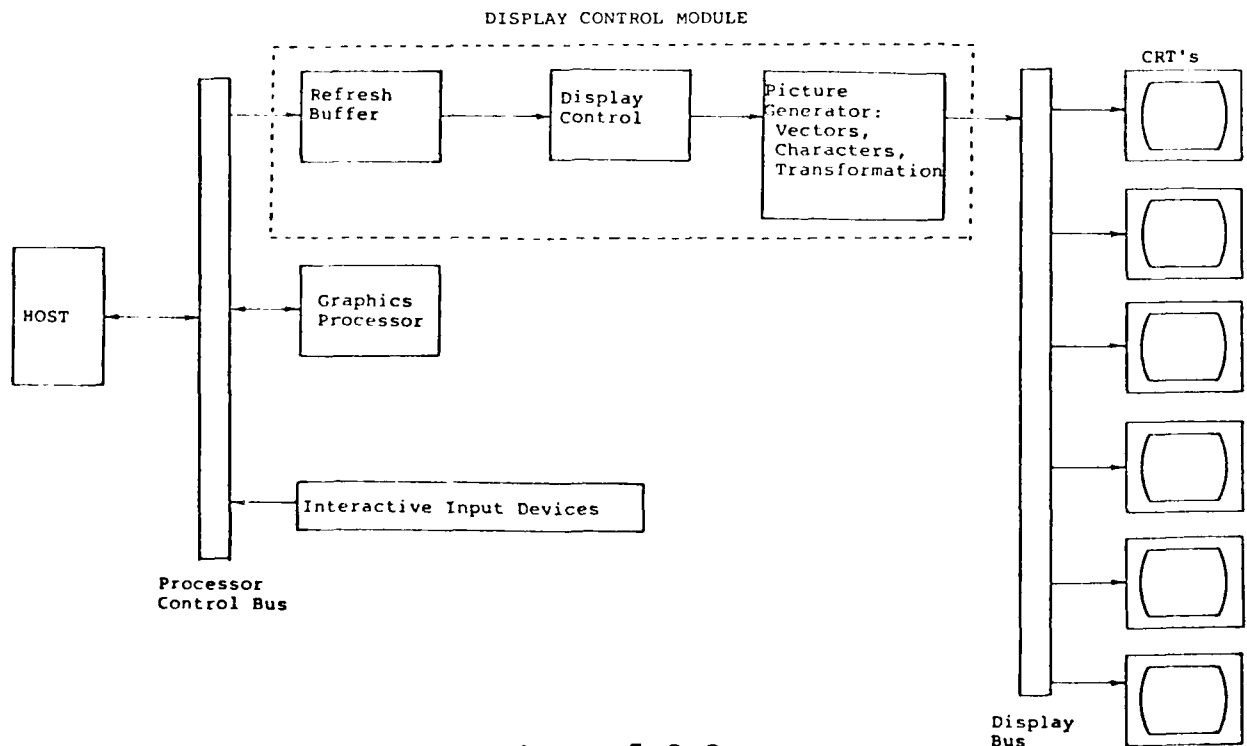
DISPLAY CONTROL MODULE

CRT's

Refresh Buffer

Display Control

Picture Generator: Vectors, Characters, Transformation

HOST

Graphics Processor

Interactive Input Devices

Processor Control Bus

Display Bus